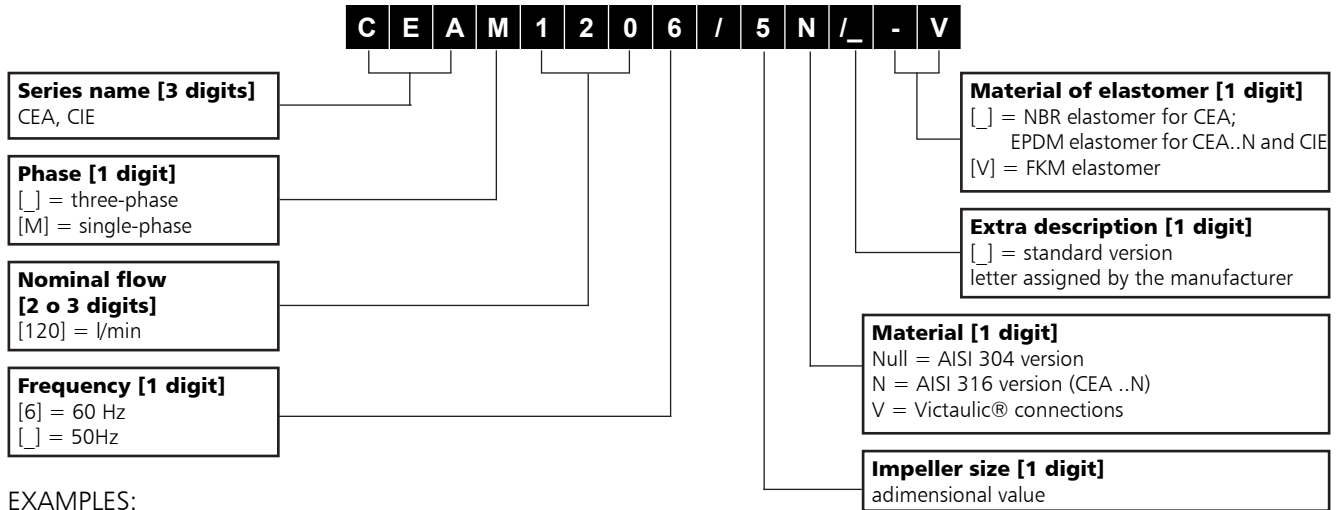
| C | E | A | M | 1 | 2 | 0 | 6 | / | 5 | N | /_ | - | V |
|---|---|---|---|---|---|---|---|---|---|---|---|---|---|

**Series name [3 digits]**
CEA, CIE

**Phase [1 digit]**
[_] = three-phase
[M] = single-phase

**Nominal flow [2 o 3 digits]**
[120] = l/min

**Frequency [1 digit]**
[6] = 60 Hz
[_] = 50Hz

**Material of elastomer [1 digit]**
[_] = NBR elastomer for CEA; EPDM elastomer for CEA..N and CIE
[V] = FKM elastomer

**Extra description [1 digit]**
[_] = standard version
letter assigned by the manufacturer

**Material [1 digit]**
Null = AISI 304 version
N = AISI 316 version (CEA ..N)
V = Victaulic® connections

**Impeller size [1 digit]**
adimensional value

EXAMPLES: